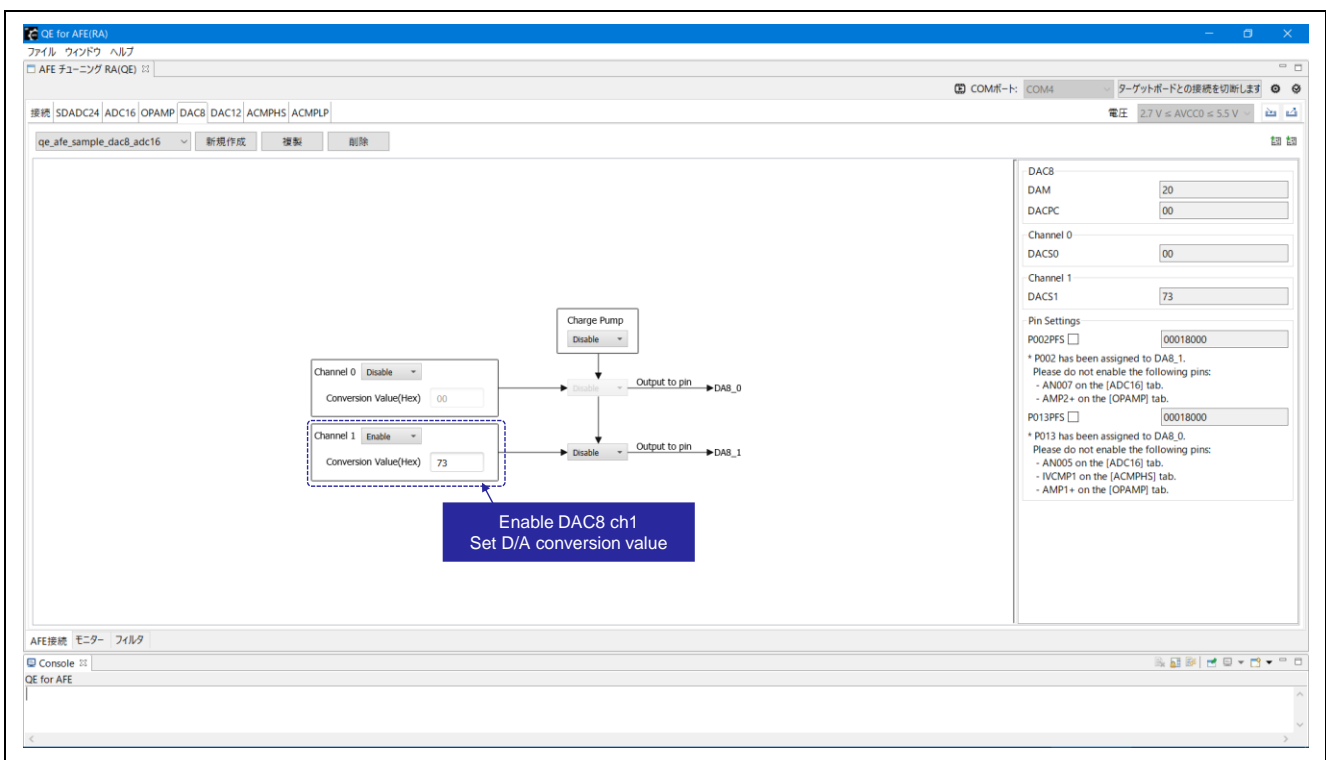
QE for AFE(RA)

ファイル ウィンドウ ヘルプ

AFE チューニング RA(QE)

COMポート: COM4 ターゲットボードとの接続を切断します

接続 SDADC24 ADC16 OPAMP DAC8 DAC12 ACMPHS ACMPLP

電圧 2.7 V ≤ AVCC0 ≤ 5.5 V

qe_afe_sample_dac8_adc16 新規作成 複製 削除

Charge Pump
Disable

Channel 0 Disable
Conversion Value(Hex) 00

Disable
Output to pin
DA8_0

Channel 1 Enable
Conversion Value(Hex) 73

Disable
Output to pin
DA8_1

Enable DAC8 ch1
Set D/A conversion value

DAC8
DAM 20
DACPC 00

Channel 0
DACS0 00

Channel 1
DACS1 73

Pin Settings
P002PFS 00018000
* P002 has been assigned to DA8_1.
Please do not enable the following pins:
- AN007 on the [ADC16] tab.
- AMP2+ on the [OPAMP] tab.

P013PFS 00018000
* P013 has been assigned to DA8_0.
Please do not enable the following pins:
- AN005 on the [ADC16] tab.
- IVCMP1 on the [ACMPHS] tab.
- AMP1+ on the [OPAMP] tab.

AFE接続 モニター フィルタ

Console
QE for AFE